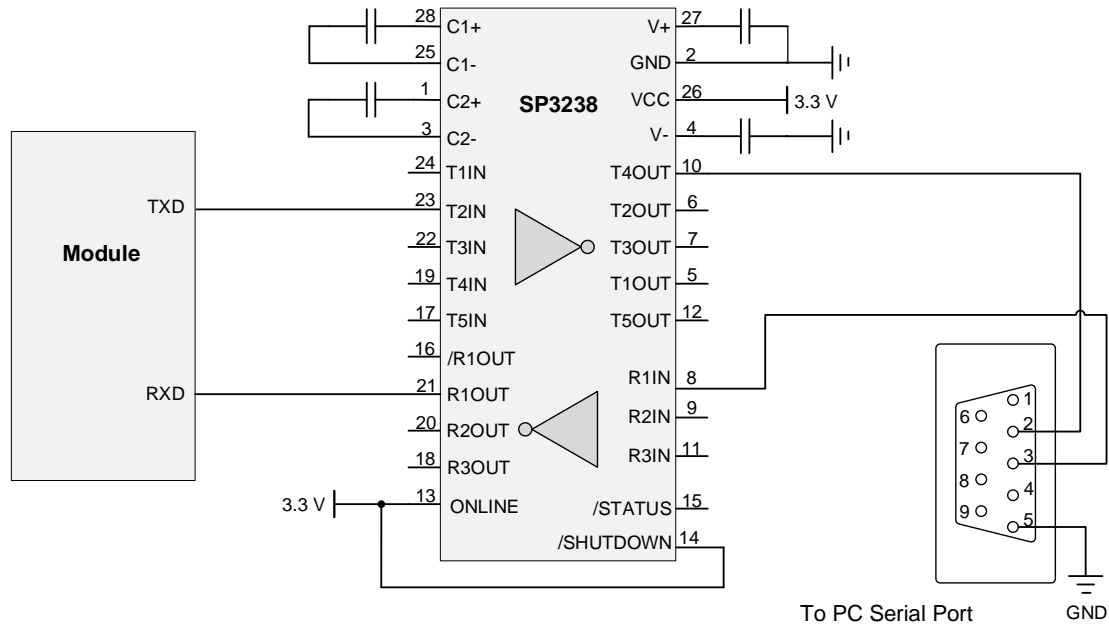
28 C1+
25 C1-
1 C2+
3 C2-
24 T1IN
23 T2IN
22 T3IN
19 T4IN
17 T5IN
16 /R1OUT
21 R1OUT
20 R2OUT
18 R3OUT
13 ONLINE
SP3238
V+ 27
GND 2
VCC 26
V- 4
T4OUT 10
T2OUT 6
T3OUT 7
T1OUT 5
T5OUT 12
R1IN 8
R2IN 9
R3IN 11
/STATUS 15
/SHUTDOWN 14
3.3 V
3.3 V
TXD
Module
RXD
1
2
3
4
5
6
7
8
9
To PC Serial Port
GND